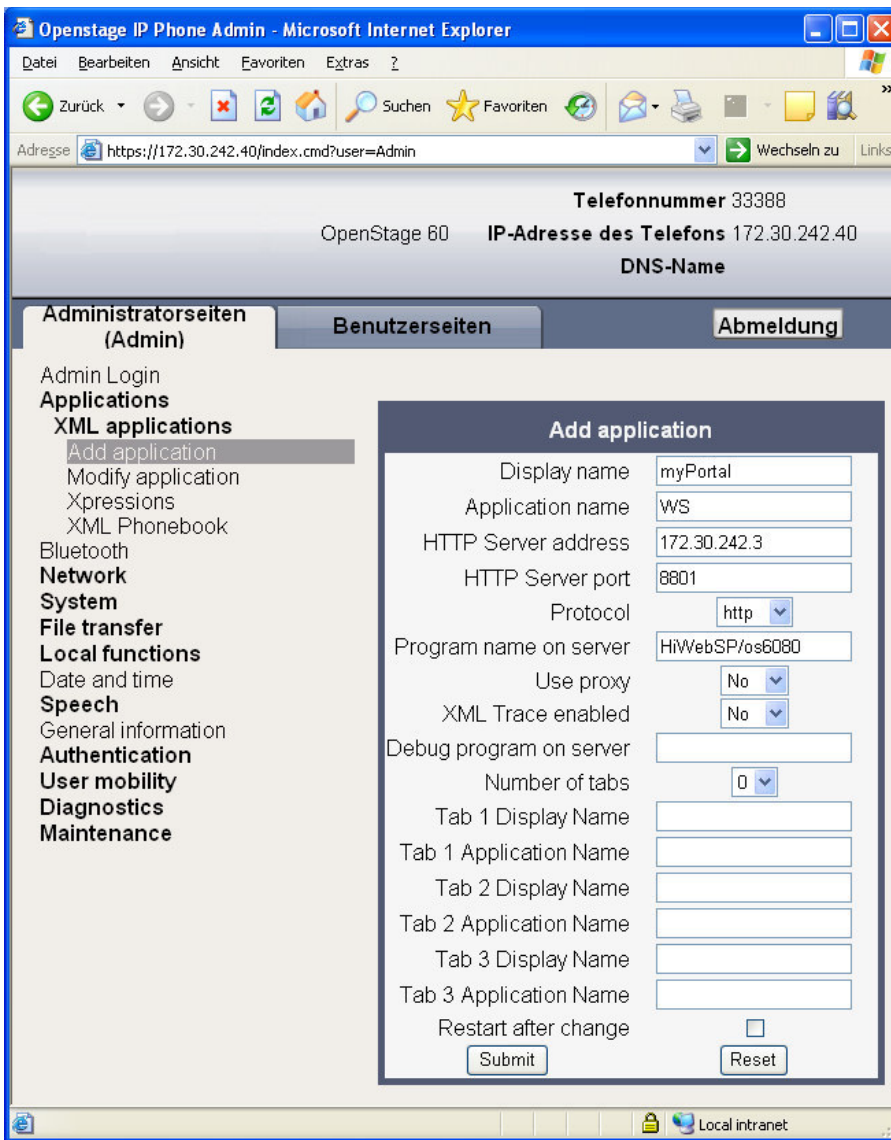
Openstage IP Phone Admin - Microsoft Internet Explorer

Datei Bearbeiten Ansicht Favoriten Extras ?

Zurück Suchen Favoriten

Adresse https://172.30.242.40/index.cmd?user=Admin Wechseln zu Links

Telefonnummer 33388
OpenStage 60 IP-Adresse des Telefons 172.30.242.40
DNS-Name

Administratorseiten (Admin)
Benutzerseiten
Abmeldung

Admin Login
Applications
XML applications
Add application
Modify application
Xpressions
XML Phonebook
Bluetooth
Network
System
File transfer
Local functions
Date and time
Speech
General information
Authentication
User mobility
Diagnostics
Maintenance

Add application

| | |
|---|---|
| Display name | myPortal |
| Application name | WS |
| HTTP Server address | 172.30.242.3 |
| HTTP Server port | 8801 |
| Protocol | http |
| Program name on server | HiWebSP/os6080 |
| Use proxy | No |
| XML Trace enabled | No |
| Debug program on server | |
| Number of tabs | 0 |
| Tab 1 Display Name | |
| Tab 1 Application Name | |
| Tab 2 Display Name | |
| Tab 2 Application Name | |
| Tab 3 Display Name | |
| Tab 3 Application Name | |
| Restart after change | |

Submit Reset

Local intranet